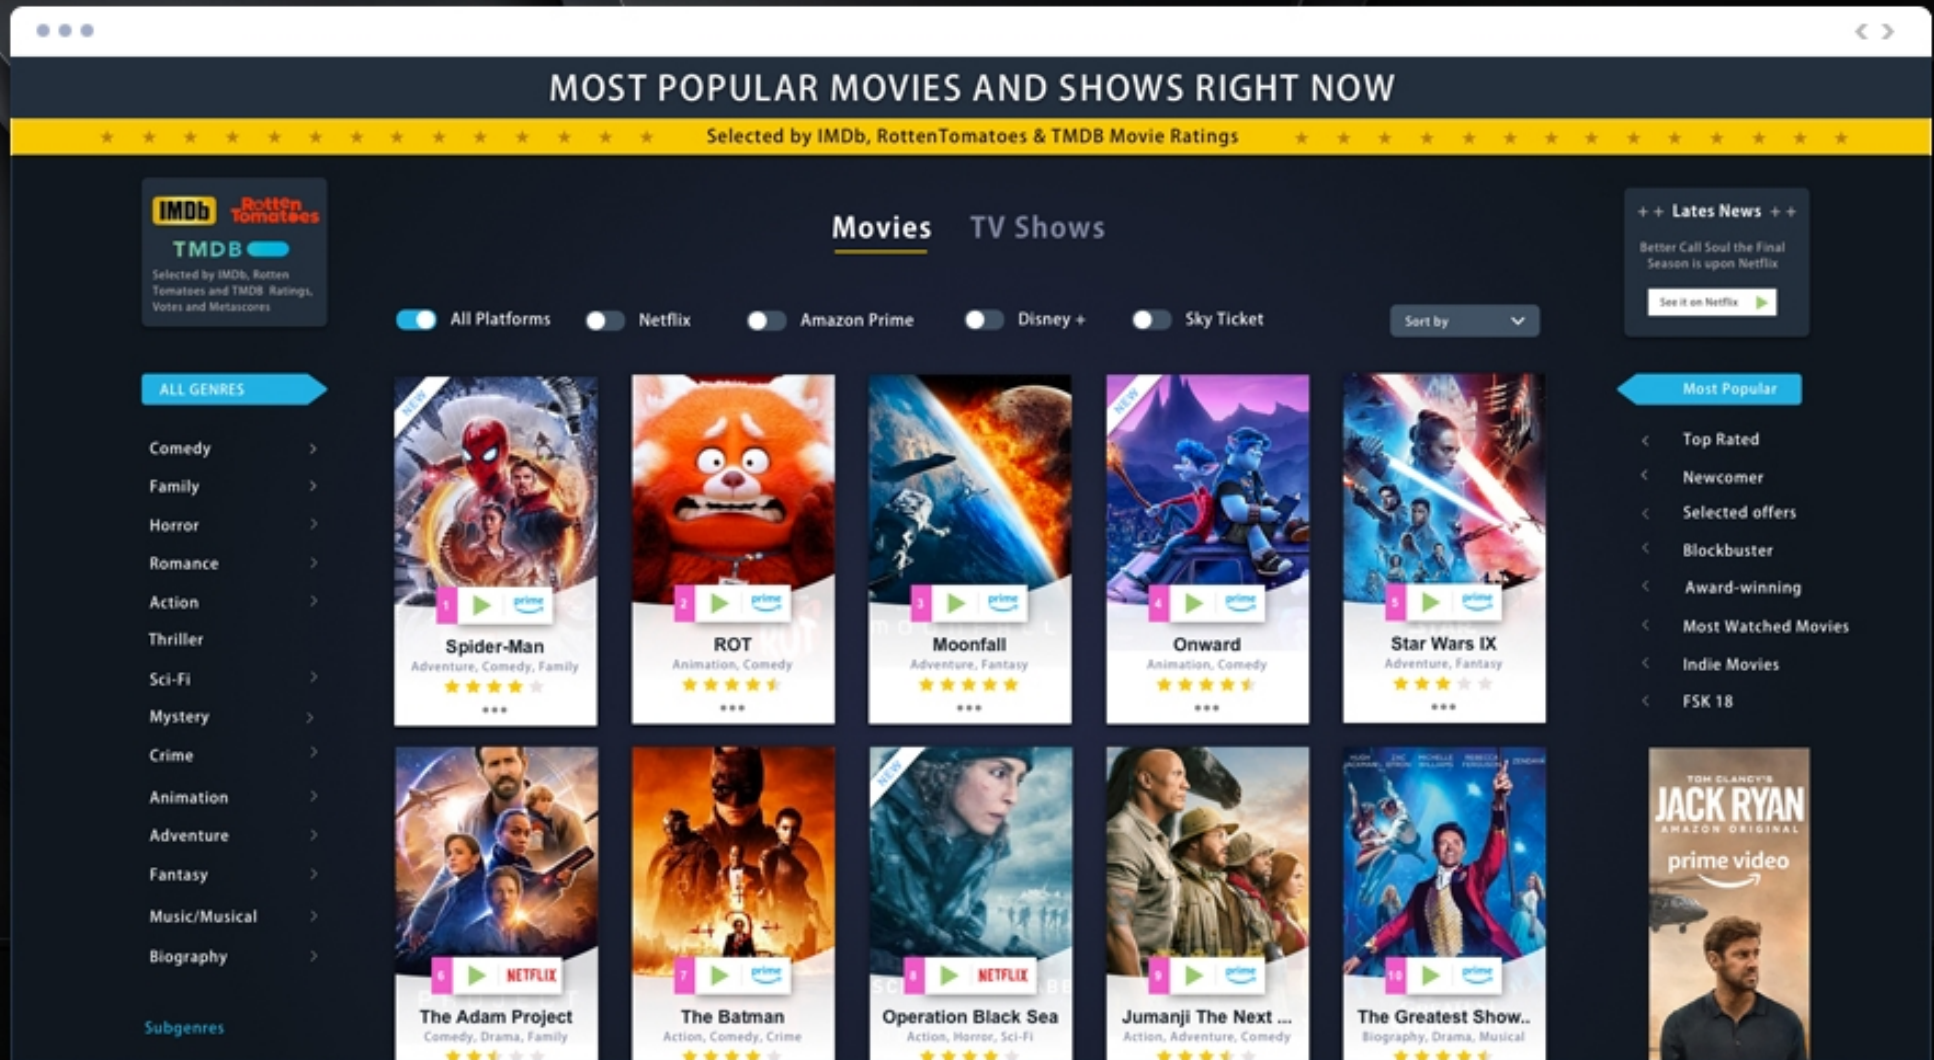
MOST POPULAR MOVIES AND SHOWS RIGHT NOW

Selected by IMDb, RottenTomatoes & TMDB Movie Ratings

IMDb Rotten Tomatoes TMDB
Selected by IMDb, Rotten Tomatoes and TMDB Ratings, Votes and Metascores

Movies TV Shows

+ + Lates News + +
Better Call Soul the Final Season is upon Netflix
See it on Netflix

All Platforms Netflix Amazon Prime Disney + Sky Ticket Sort by

ALL GENRES
Comedy
Family
Horror
Romance
Action
Thriller
Sci-Fi
Mystery
Crime
Animation
Adventure
Fantasy
Music/Musical
Biography

Subgenres

NEW
1 prime
Spider-Man
Adventure, Comedy, Family

2 prime
ROT
Animation, Comedy

3 prime
Moonfall
Adventure, Fantasy

NEW
4 prime
Onward
Animation, Comedy

5 prime
Star Wars IX
Adventure, Fantasy

6 NETFLIX
The Adam Project
Comedy, Drama, Family

7 prime
The Batman
Action, Comedy, Crime

NEW
8 NETFLIX
Operation Black Sea
Action, Horror, Sci-Fi

9 prime
Jumanji The Next ...
Action, Adventure, Comedy

10 prime
The Greatest Show..
Biography, Drama, Musical

Most Popular
Top Rated
Newcomer
Selected offers
Blockbuster
Award-winning
Most Watched Movies
Indie Movies
FSK 18

TOM CLANCY'S
JACK RYAN
AMAZON ORIGINAL
prime video